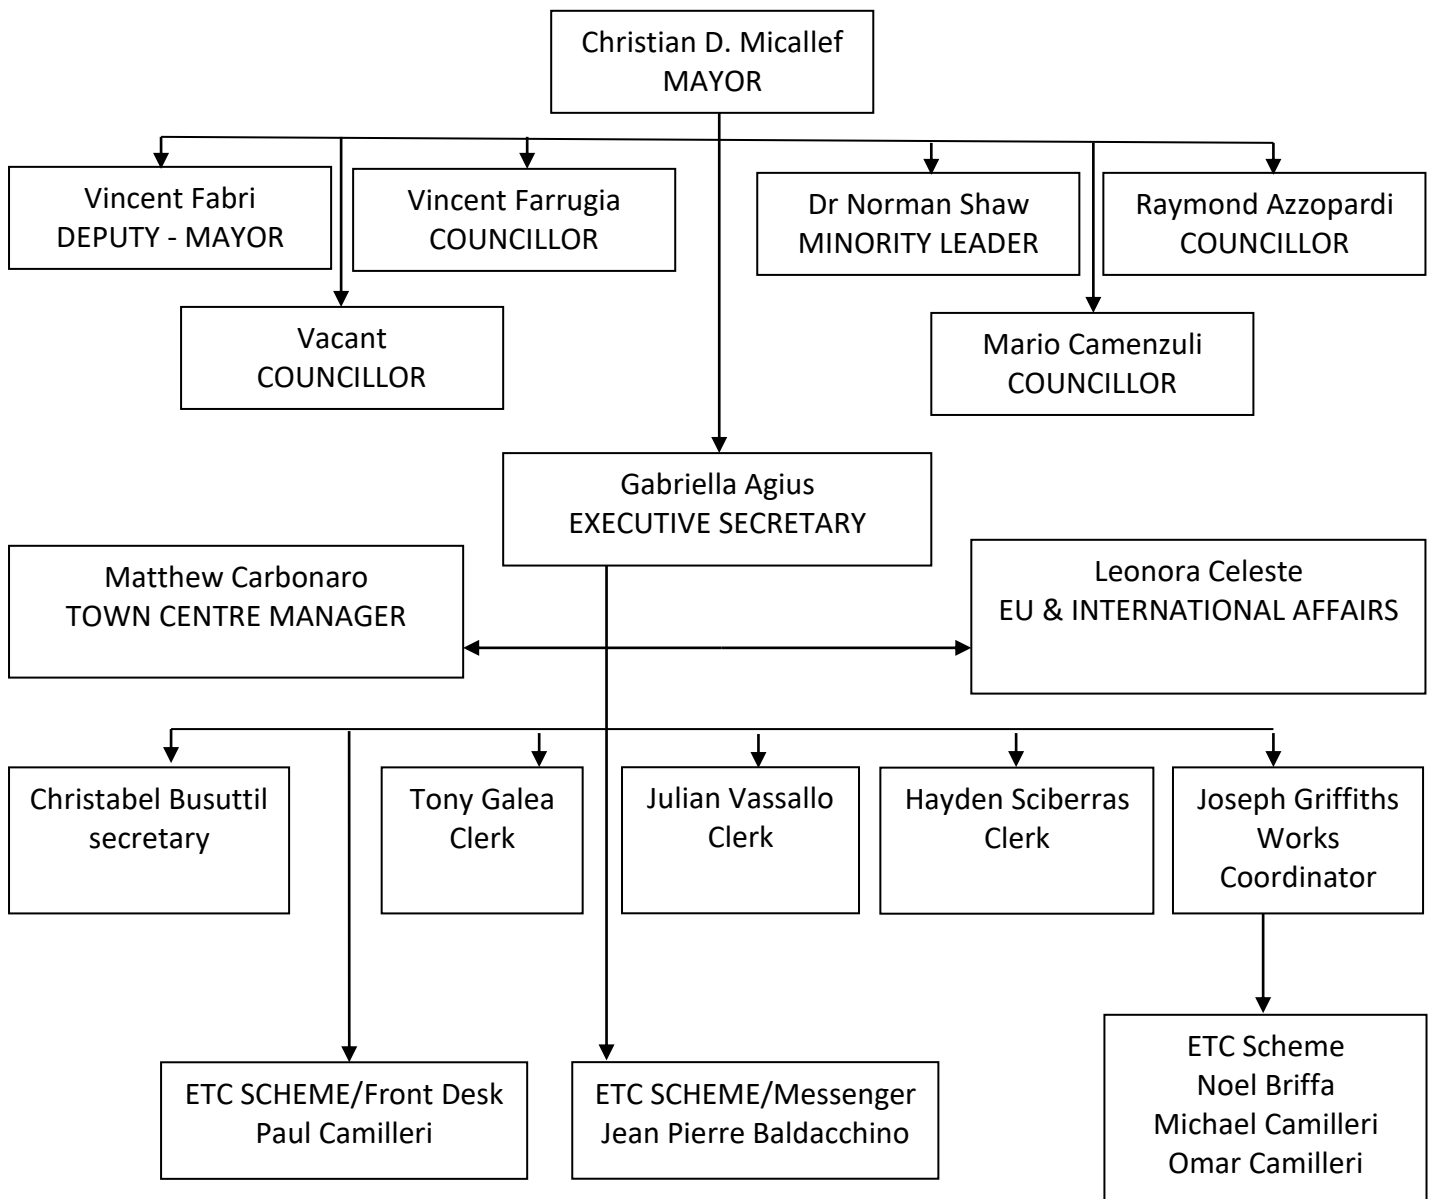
Christian D. Micallef
MAYOR

Vincent Fabri
DEPUTY - MAYOR

Vincent Farrugia
COUNCILLOR

Dr Norman Shaw
MINORITY LEADER

Raymond Azzopardi
COUNCILLOR

Vacant
COUNCILLOR

Mario Camenzuli
COUNCILLOR

Gabriella Agius
EXECUTIVE SECRETARY

Matthew Carbonaro
TOWN CENTRE MANAGER

Leonora Celeste
EU & INTERNATIONAL AFFAIRS

Christabel Busuttil
secretary

Tony Galea
Clerk

Julian Vassallo
Clerk

Hayden Sciberras
Clerk

Joseph Griffiths
Works
Coordinator

ETC Scheme
Noel Briffa
Michael Camilleri
Omar Camilleri

ETC SCHEME/Front Desk
Paul Camilleri

ETC SCHEME/Messenger
Jean Pierre Baldacchino